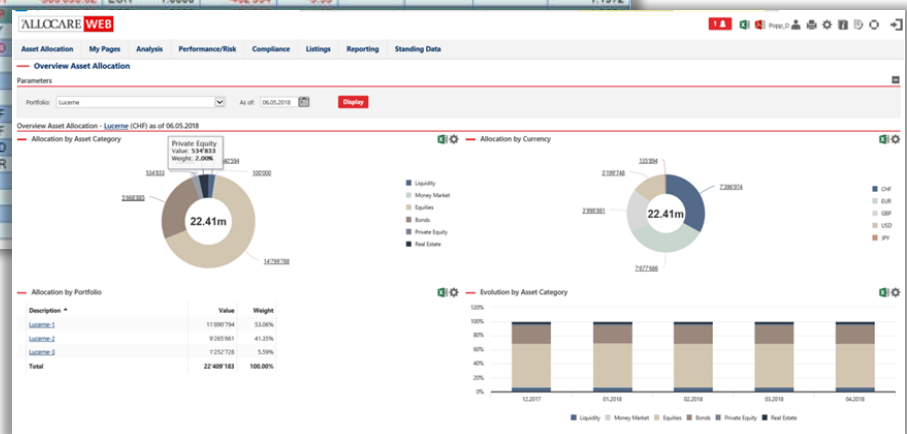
ALLOCARE WEB

Popp_D

Asset Allocation | My Pages | Analysis | Performance/Risk | Compliance | Listings | Reporting | Standing Data

Overview Asset Allocation

Parameters

Portfolio: Lucerne
As of: 06.05.2018
Display

Overview Asset Allocation - Lucerne (CHF) as of 06.05.2018

Allocation by Asset Category

Private Equity
Value: 534'833
Weight: 2.00%

534'833
2'998'883
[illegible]
100'000
14'799'788

22.41m

Liquidity
Money Market
Equities
Bonds
Private Equity
Real Estate

Allocation by Currency

133'894
3'199'748
7'396'974
3'998'801
7'677'666

22.41m

CHF
EUR
GBP
USD
JPY

Allocation by Portfolio

| Description ▲ | Value | Weight |
|---|---|---|
| Lucerne-1 | 11'890'794 | 53.06% |
| Lucerne-2 | 9'265'661 | 41.35% |
| Lucerne-3 | 1'252'728 | 5.59% |
| Total | 22'409'183 | 100.00% |

Evolution by Asset Category

100%
80%
60%
40%
20%
0%

12.2017 01.2018 02.2018 03.2018 04.2018

Liquidity Money Market Equities Bonds Private Equity Real Estate